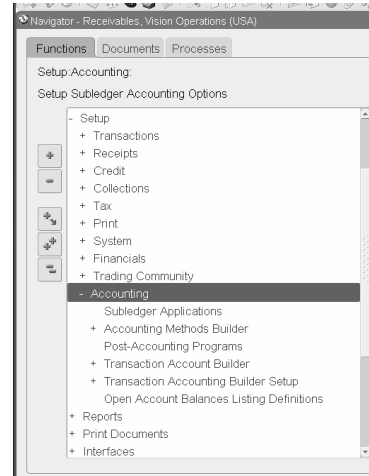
Navigator - Receivables, Vision Operations (USA)

Functions | Documents | Processes

Setup:Accounting:

Setup Subledger Accounting Options

- Setup
+ Transactions
+ Receipts
+ Credit
+ Collections
+ Tax
+ Print
+ System
+ Financials
+ Trading Community
- Accounting
Subledger Applications
+ Accounting Methods Builder
Post-Accounting Programs
+ Transaction Account Builder
+ Transaction Accounting Builder Setup
Open Account Balances Listing Definitions
+ Reports
+ Print Documents
+ Interfaces